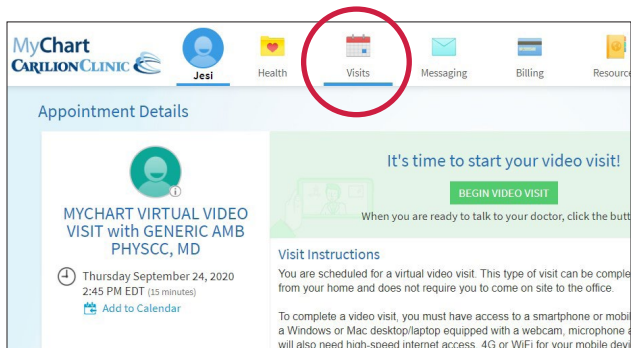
MyChart
CARILION CLINIC

Jesi
Health
Visits
Messaging
Billing
Resource

Appointment Details

MYCHART VIRTUAL VIDEO VISIT with GENERIC AMB PHYSCC, MD

Thursday September 24, 2020
2:45 PM EDT (15 minutes)
Add to Calendar

It's time to start your video visit!
BEGIN VIDEO VISIT
When you are ready to talk to your doctor, click the butt

Visit Instructions
You are scheduled for a virtual video visit. This type of visit can be comple from your home and does not require you to come on site to the office.

To complete a video visit, you must have access to a smartphone or mobil a Windows or Mac desktop/laptop equipped with a webcam, microphone a will also need high-speed internet access, 4G or WiFi for your mobile devi